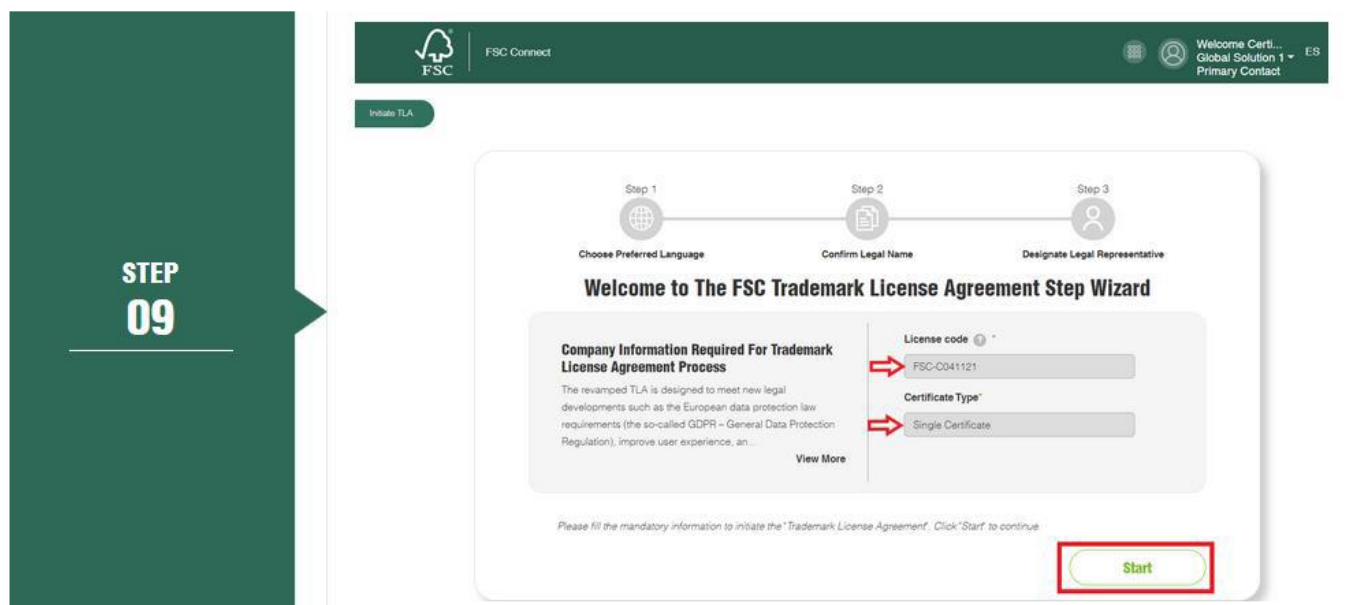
STEP
09

FSC

FSC Connect

Welcome Certi... Global Solution 1 Primary Contact

ES

Initiate TLA

Step 1
Choose Preferred Language

Step 2
Confirm Legal Name

Step 3
Designate Legal Representative

Welcome to The FSC Trademark License Agreement Step Wizard

Company Information Required For Trademark License Agreement Process

The revamped TLA is designed to meet new legal developments such as the European data protection law requirements (the so-called GDPR – General Data Protection Regulation), improve user experience, an...

View More

License code *
FSC-C041121

Certificate Type*
Single Certificate

Please fill the mandatory information to initiate the "Trademark License Agreement". Click "Start" to continue

Start